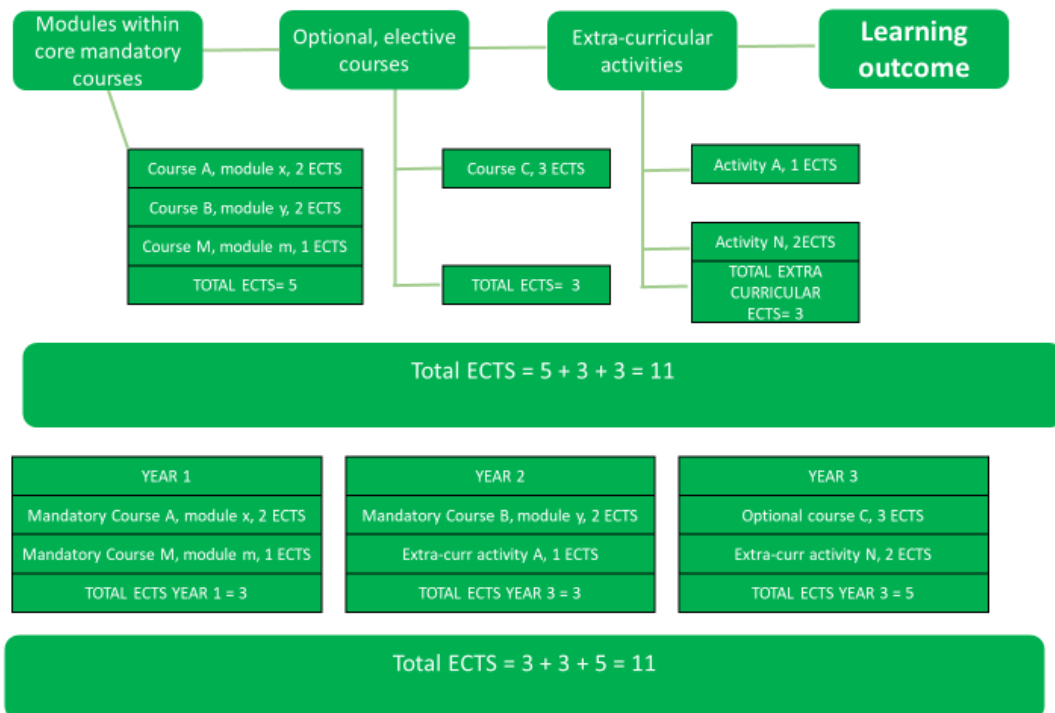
Modules within core mandatory courses

Optional, elective courses

Extra-curricular activities

Learning outcome

Course A, module x, 2 ECTS

Course B, module y, 2 ECTS

Course M, module m, 1 ECTS

TOTAL ECTS= 5

Course C, 3 ECTS

TOTAL ECTS= 3

Activity A, 1 ECTS

Activity N, 2ECTS

TOTAL EXTRA CURRICULAR ECTS= 3

Total ECTS = 5 + 3 + 3 = 11

| YEAR 1 |
|---|
| Mandatory Course A, module x, 2 ECTS |
| Mandatory Course M, module m, 1 ECTS |
| TOTAL ECTS YEAR 1 = 3 |

| YEAR 2 |
|---|
| Mandatory Course B, module y, 2 ECTS |
| Extra-curr activity A, 1 ECTS |
| TOTAL ECTS YEAR 3 = 3 |

| YEAR 3 |
|---|
| Optional course C, 3 ECTS |
| Extra-curr activity N, 2 ECTS |
| TOTAL ECTS YEAR 3 = 5 |

Total ECTS = 3 + 3 + 5 = 11